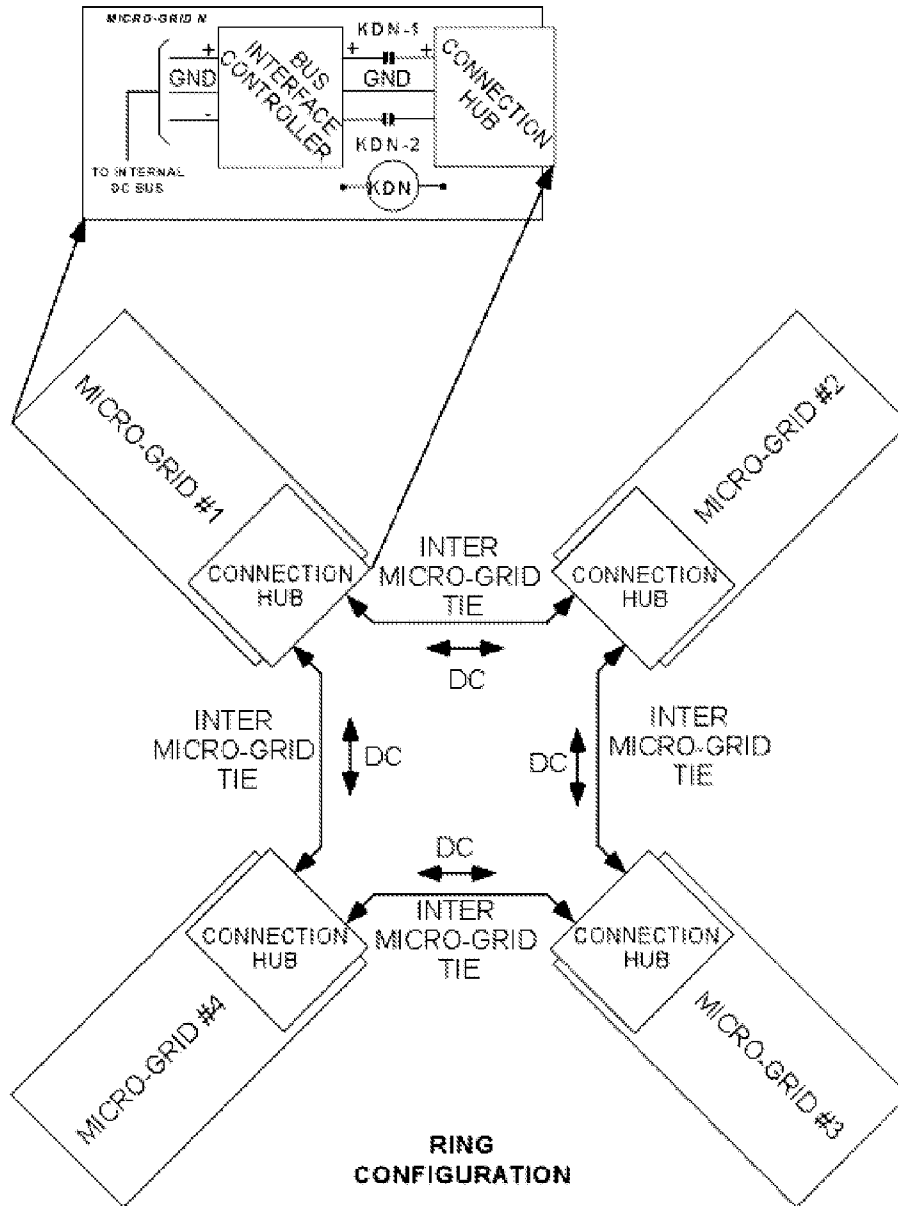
MICRO-GRID N

+
GND
-
TO INTERNAL DC BUS

BUS INTERFACE CONTROLLER

+
KDN-1
+
GND
KDN-2
KDN

CONNECTION HUB

MICRO-GRID #1
CONNECTION HUB

MICRO-GRID #2
CONNECTION HUB

INTER MICRO-GRID TIE
DC

INTER MICRO-GRID TIE
DC

DC
INTER MICRO-GRID TIE

DC
INTER MICRO-GRID TIE

CONNECTION HUB
MICRO-GRID #4

CONNECTION HUB
MICRO-GRID #3

RING CONFIGURATION